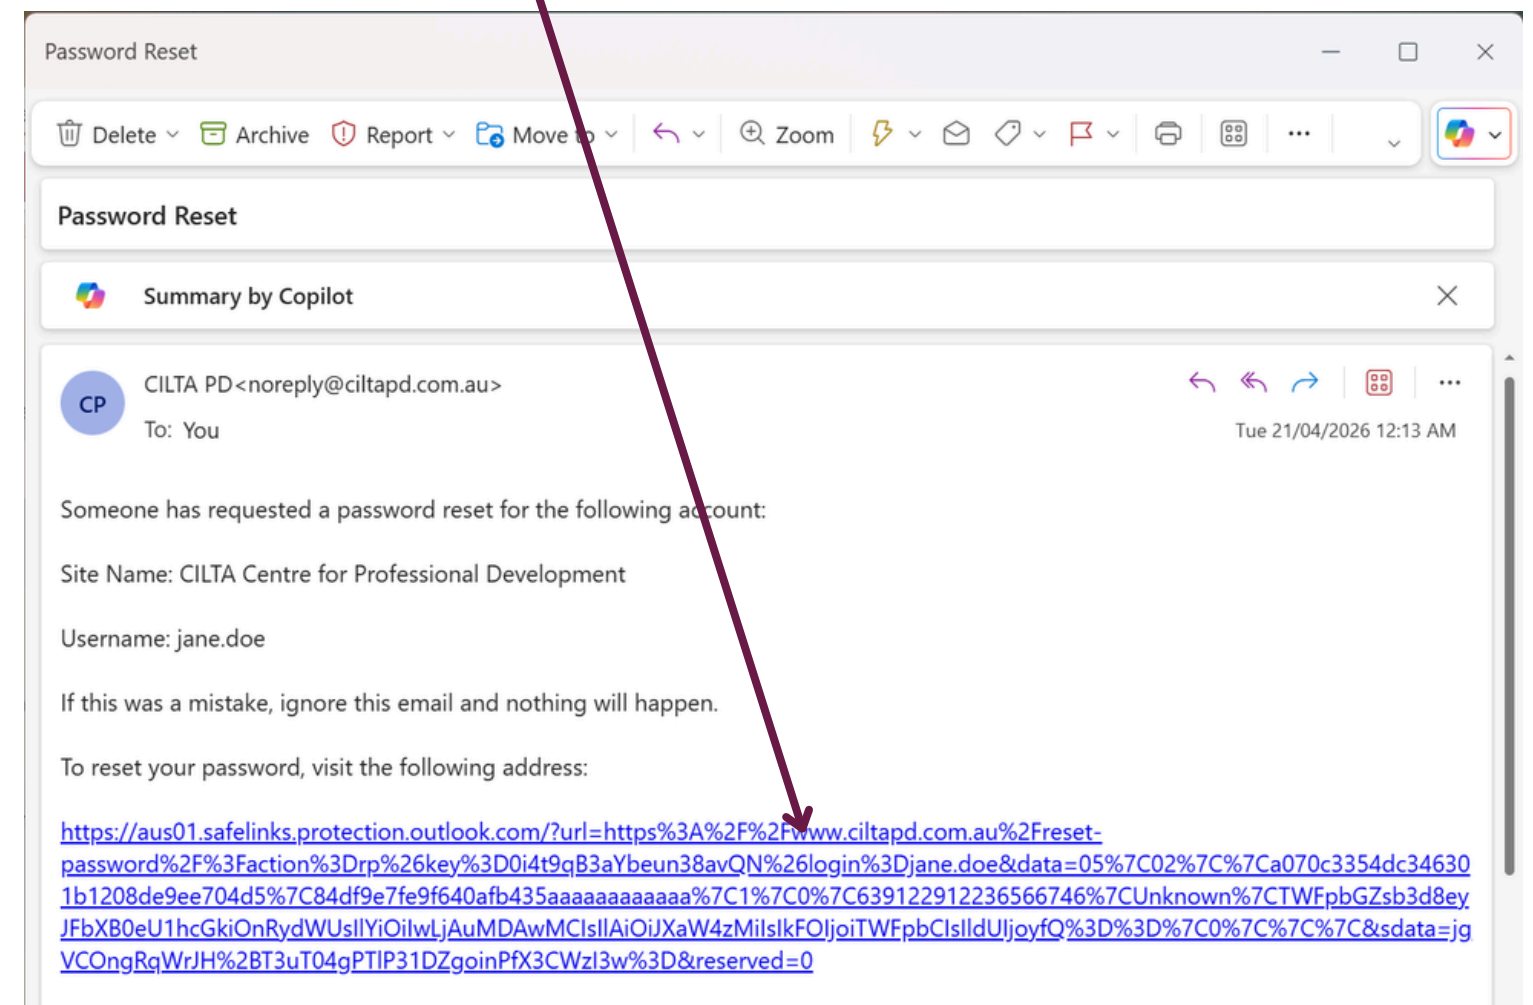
Password Reset

Delete Archive Report Move to Zoom

Password Reset

Summary by Copilot

CP

CILTA PD<noreply@ciltapd.com.au>

To: You

Tue 21/04/2026 12:13 AM

Someone has requested a password reset for the following account:

Site Name: CILTA Centre for Professional Development

Username: jane.doe

If this was a mistake, ignore this email and nothing will happen.

To reset your password, visit the following address:

https://aus01.safelinks.protection.outlook.com/?url=https%3A%2F%2Fwww.ciltapd.com.au%2Freset-password%2F%3Faction%3Drp%26key%3D0i4t9qB3aYbeun38avQN%26login%3Djane.doe&data=05%7C02%7C%7Ca070c3354dc346301b1208de9ee704d5%7C84df9e7fe9f640afb435aaaaaaaaaaaa%7C1%7C0%7C639122912236566746%7CUnknown%7CTWFpbGZsb3d8eyJFbXB0eU1hcGkiOnRydWUsIlYiOiIwLjAuMDAwMCIsIlAiOiJXaW4zMiIsIkFOIjoiTWFpbCIsIldUIjoyfQ%3D%3D%7C0%7C%7C%7C&sdata=jgVCOngRqWrJH%2BT3uT04gPTIP31DZgoinPfX3CWzl3w%3D&reserved=0